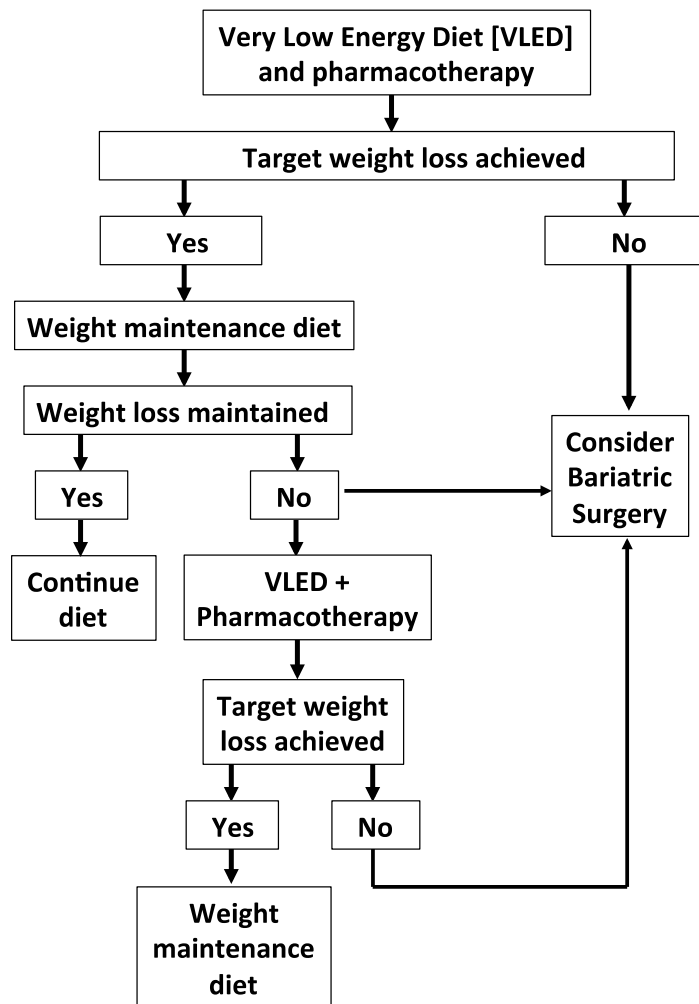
Very Low Energy Diet [VLED] and pharmacotherapy

Target weight loss achieved

Yes

No

Weight maintenance diet

Weight loss maintained

Yes

No

Consider Bariatric Surgery

Continue diet

VLED + Pharmacotherapy

Target weight loss achieved

Yes

No

Weight maintenance diet